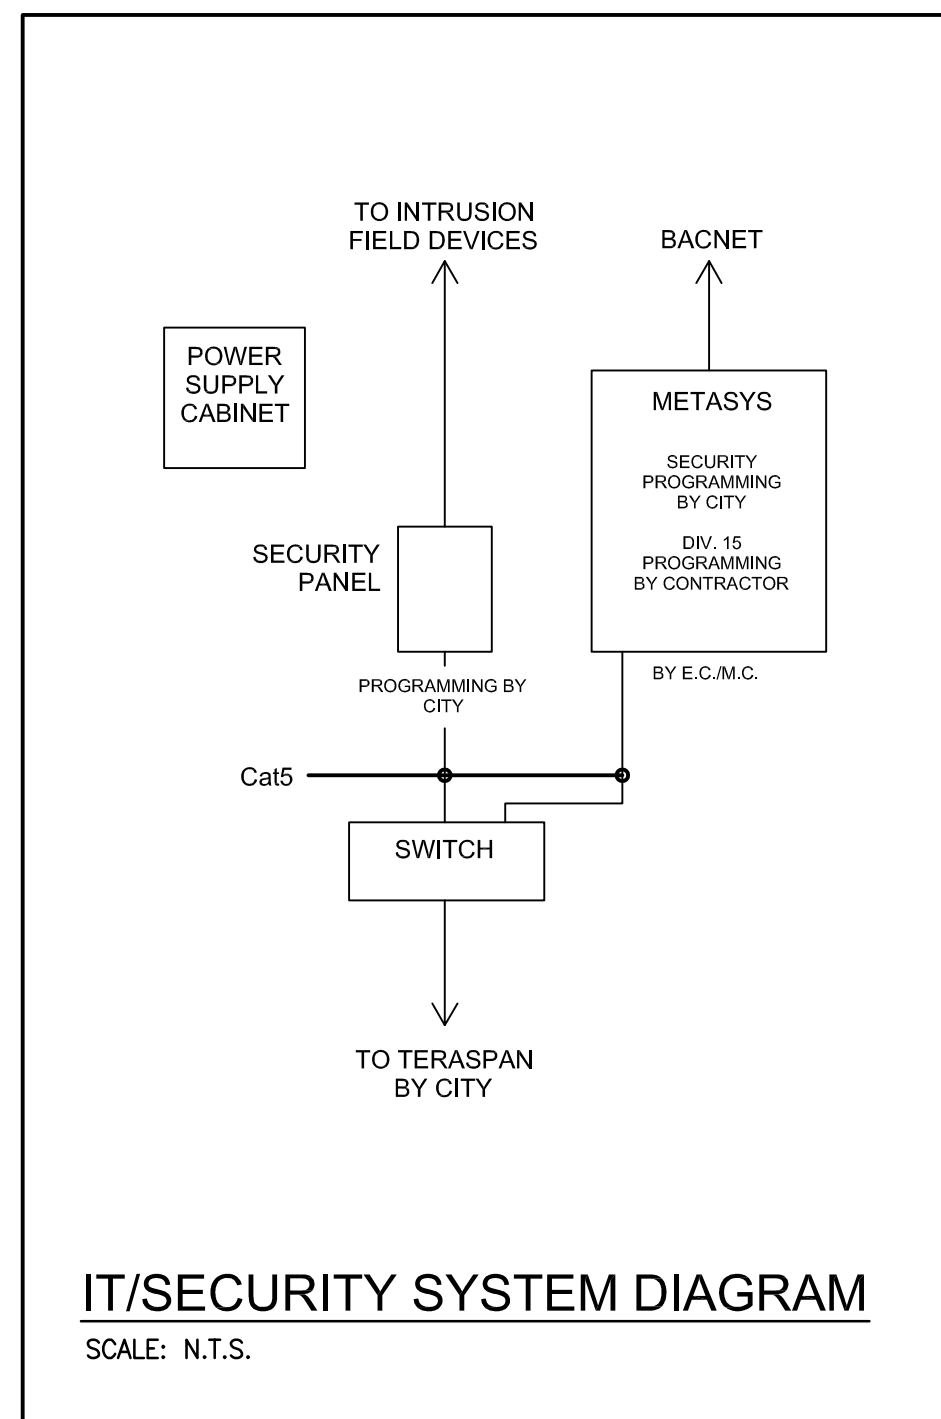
TO INTRUSION
FIELD DEVICES

BACNET

POWER
SUPPLY
CABINET

METASYS

SECURITY
PROGRAMMING
BY CITY

DIV. 15
PROGRAMMING
BY CONTRACTOR

SECURITY
PANEL

PROGRAMMING BY
CITY

BY E.C./M.C.

Cat5

SWITCH

TO TERASPAN
BY CITY

IT/SECURITY SYSTEM DIAGRAM

SCALE: N.T.S.